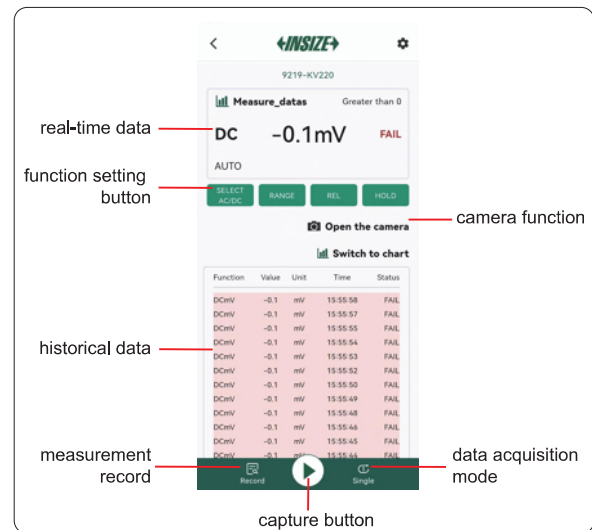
INSIZE

9219-KV220

Measure_datas Greater than 0

real-time data

DC -0.1mV FAIL

AUTO

function setting button

SELECT AC/DC RANGE REL HOLD

Open the camera

camera function

Switch to chart

| Function | Value | Unit | Time | Status |
|---|---|---|---|---|
| DCmV | -0.1 | mV | 15:55:58 | FAIL |
| DCmV | -0.1 | mV | 15:55:57 | FAIL |
| DCmV | -0.1 | mV | 15:55:55 | FAIL |
| DCmV | -0.1 | mV | 15:55:54 | FAIL |
| DCmV | -0.1 | mV | 15:55:53 | FAIL |
| DCmV | -0.1 | mV | 15:55:52 | FAIL |
| DCmV | -0.1 | mV | 15:55:50 | FAIL |
| DCmV | -0.1 | mV | 15:55:49 | FAIL |
| DCmV | -0.1 | mV | 15:55:48 | FAIL |
| DCmV | -0.1 | mV | 15:55:46 | FAIL |
| DCmV | -0.1 | mV | 15:55:45 | FAIL |
| DCmV | -0.1 | mV | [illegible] | FAIL |

historical data

measurement record

Record

Single

data acquisition mode

capture button